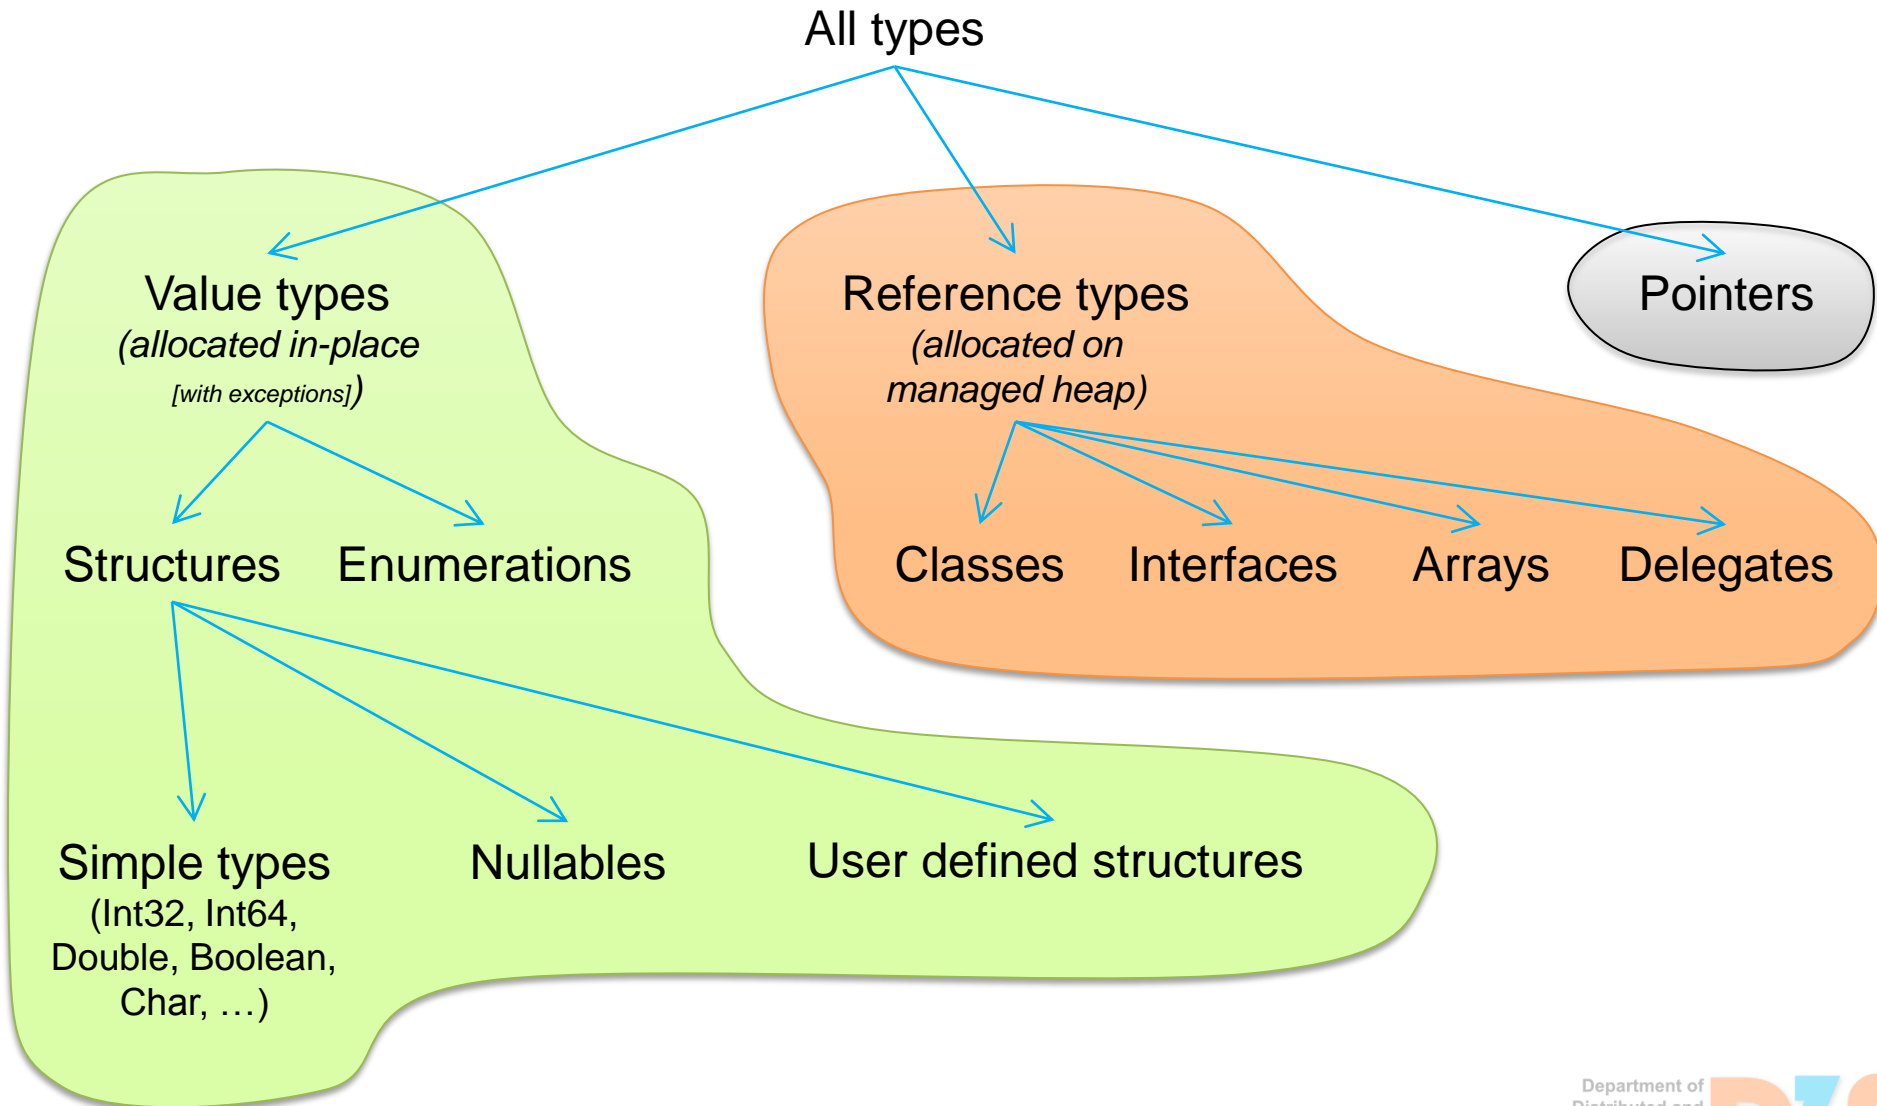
All types

Value types
(allocated in-place
[with exceptions])

Reference types
(allocated on
managed heap)

Pointers

Structures Enumerations

Classes Interfaces Arrays Delegates

Simple types
(Int32, Int64,
Double, Boolean,
Char, …)

Nullables

User defined structures

Department of
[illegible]